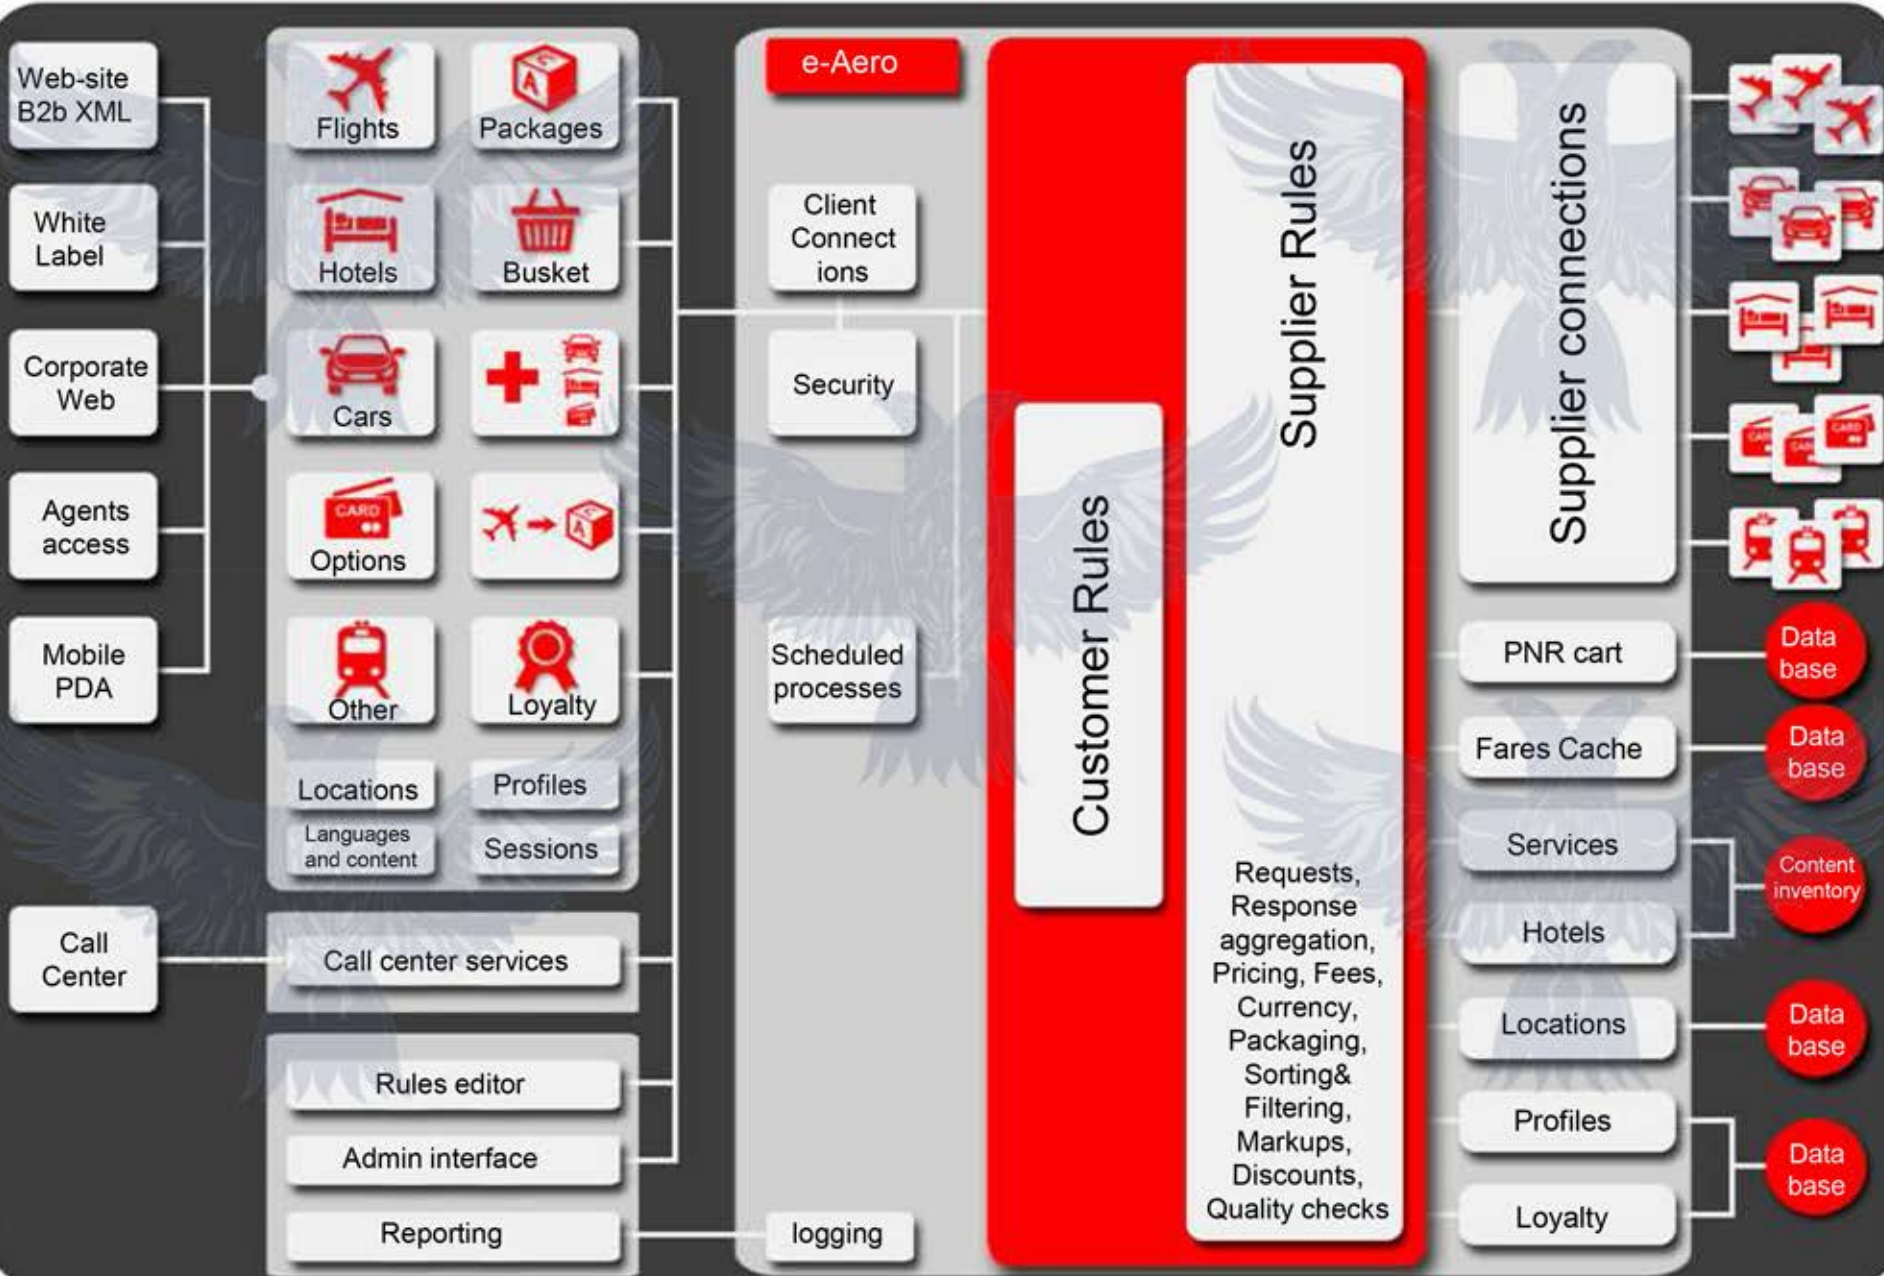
Web-site B2b XML

White Label

Corporate Web

Agents access

Mobile PDA

Call Center

Flights

Packages

Hotels

Busket

Cars

Options

Other

Loyalty

Locations

Profiles

Languages and content

Sessions

Call center services

Rules editor

Admin interface

Reporting

e-Aero

Client Connections

Security

Scheduled processes

logging

Customer Rules

Supplier Rules

Requests, Response aggregation, Pricing, Fees, Currency, Packaging, Sorting& Filtering, Markups, Discounts, Quality checks

Supplier connections

PNR cart

Fares Cache

Services

Hotels

Locations

Profiles

Loyalty

Data base

Data base

Content inventory

Data base

Data base